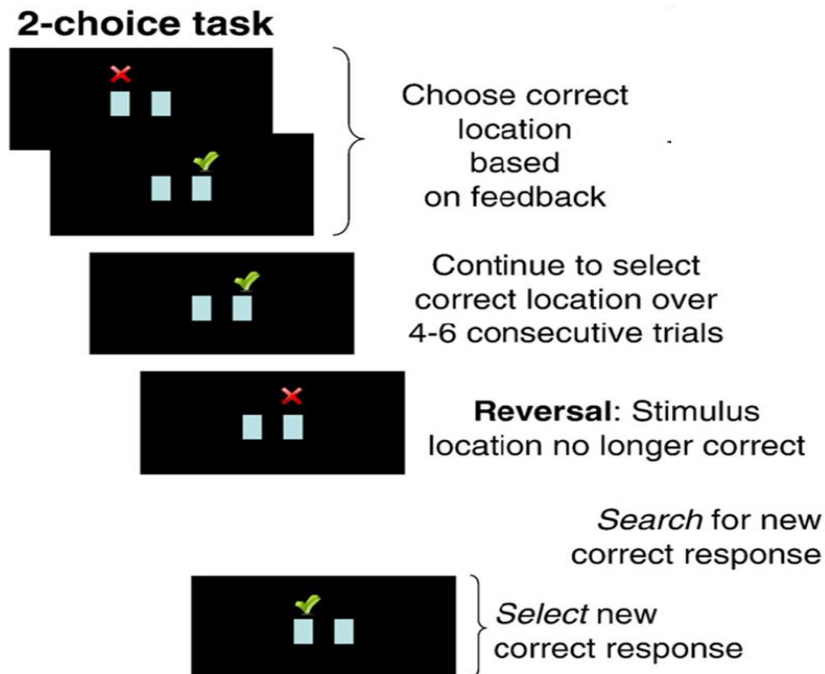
2-choice task

Choose correct location based on feedback

Continue to select correct location over 4-6 consecutive trials

Reversal: Stimulus location no longer correct

Search for new correct response

Select new correct response